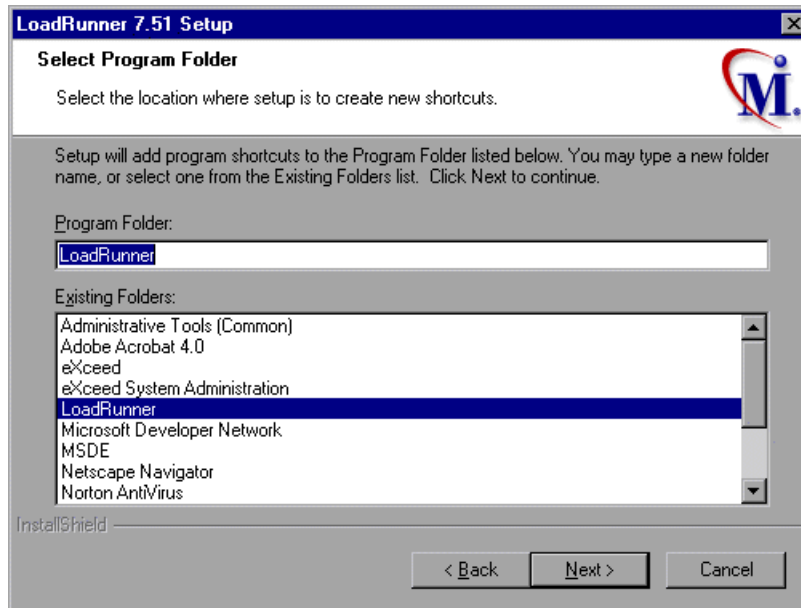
LoadRunner 7.51 Setup

Select Program Folder

Select the location where setup is to create new shortcuts.

M.

Setup will add program shortcuts to the Program Folder listed below. You may type a new folder name, or select one from the Existing Folders list. Click Next to continue.

Program Folder:

LoadRunner

Existing Folders:

Administrative Tools (Common)
Adobe Acrobat 4.0
eXceed
eXceed System Administration
LoadRunner
Microsoft Developer Network
MSDE
Netscape Navigator
Norton AntiVirus

InstallShield

< Back

Next >

Cancel